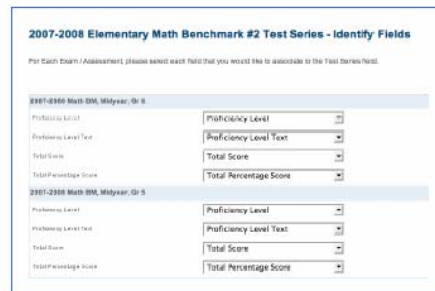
2007-2008 Elementary Math Benchmark #2 Test Series - Identify Fields

For Each Exam / Assessment, please select each field that you would like to associate to the Test Series field.

2007-2008 Math BM, Midyear, Gr 6

Proficiency Level | Proficiency Level
Proficiency Level Text | Proficiency Level Text
Total Score | Total Score
Total Percentage Score | Total Percentage Score

2007-2008 Math BM, Midyear, Gr 5

Proficiency Level | Proficiency Level
Proficiency Level Text | Proficiency Level Text
Total Score | Total Score
Total Percentage Score | Total Percentage Score